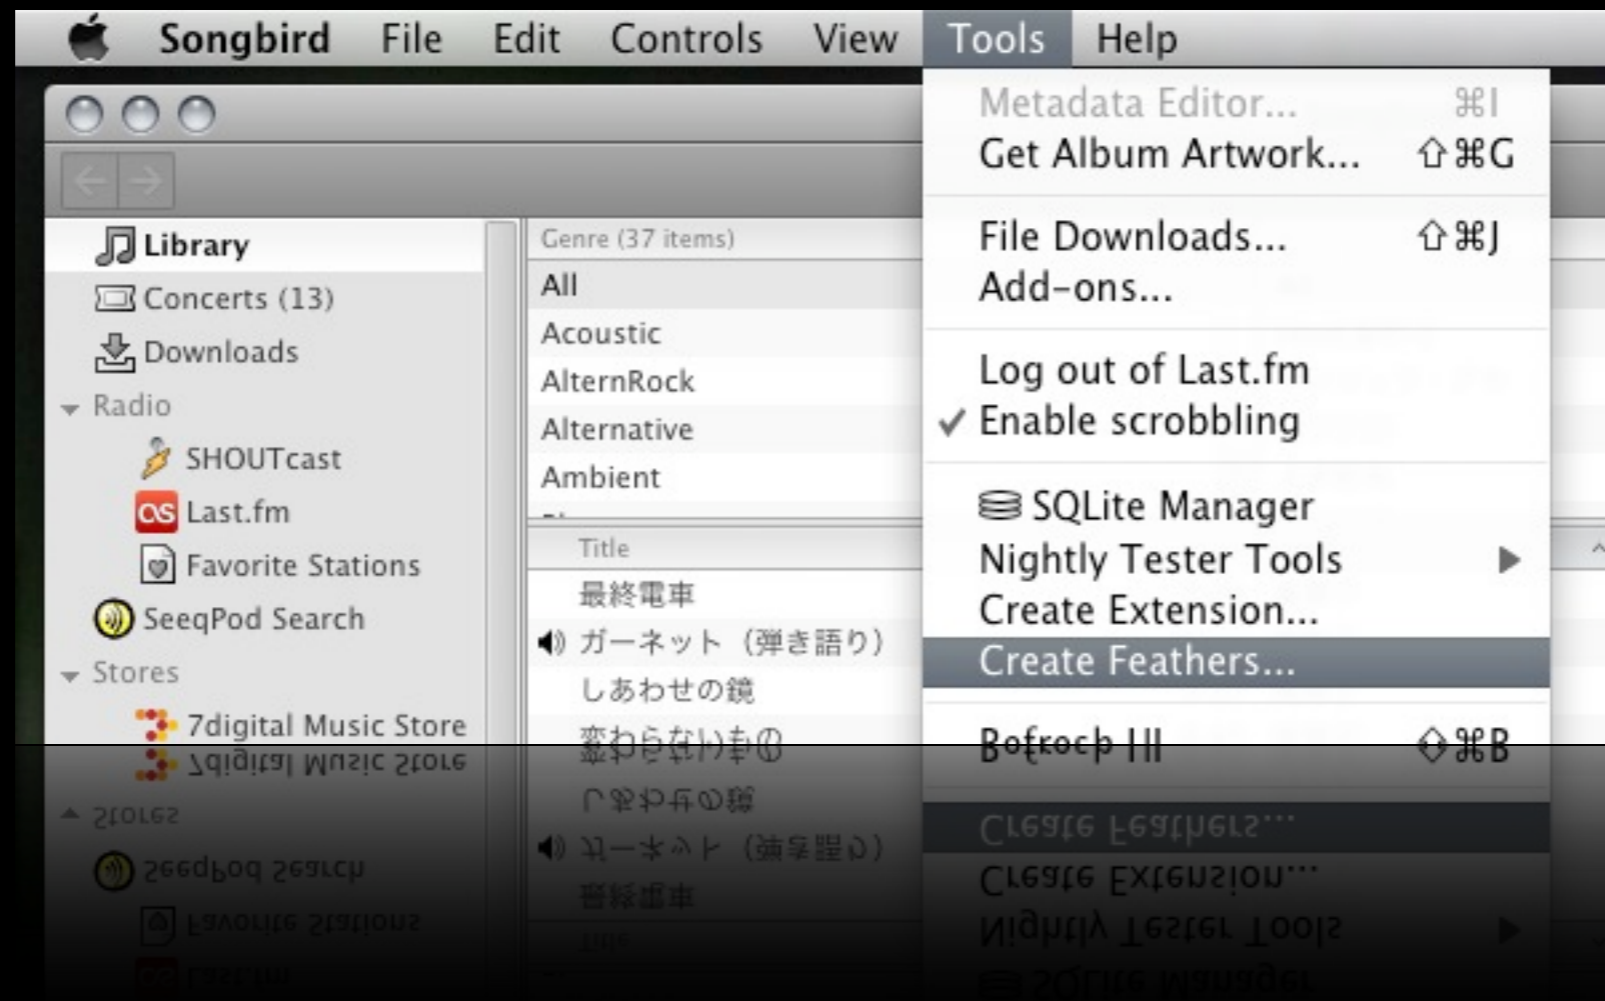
Songbird File Edit Controls View Tools Help

Metadata Editor... ⌘I
Get Album Artwork... ⇧⌘G
File Downloads... ⇧⌘J
Add-ons...
Log out of Last.fm
✓ Enable scrobbling
SQLite Manager
Nightly Tester Tools
Create Extension...
Create Feathers...
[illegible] ⇧⌘B

Library
Concerts (13)
Downloads
Radio
SHOUTcast
Last.fm
Favorite Stations
SeeqPod Search
Stores
7digital Music Store

Genre (37 items)
All
Acoustic
AlternRock
Alternative
Ambient

Title
最終電車
ガーネット（弾き語り）
しあわせの鏡
変わらないもの